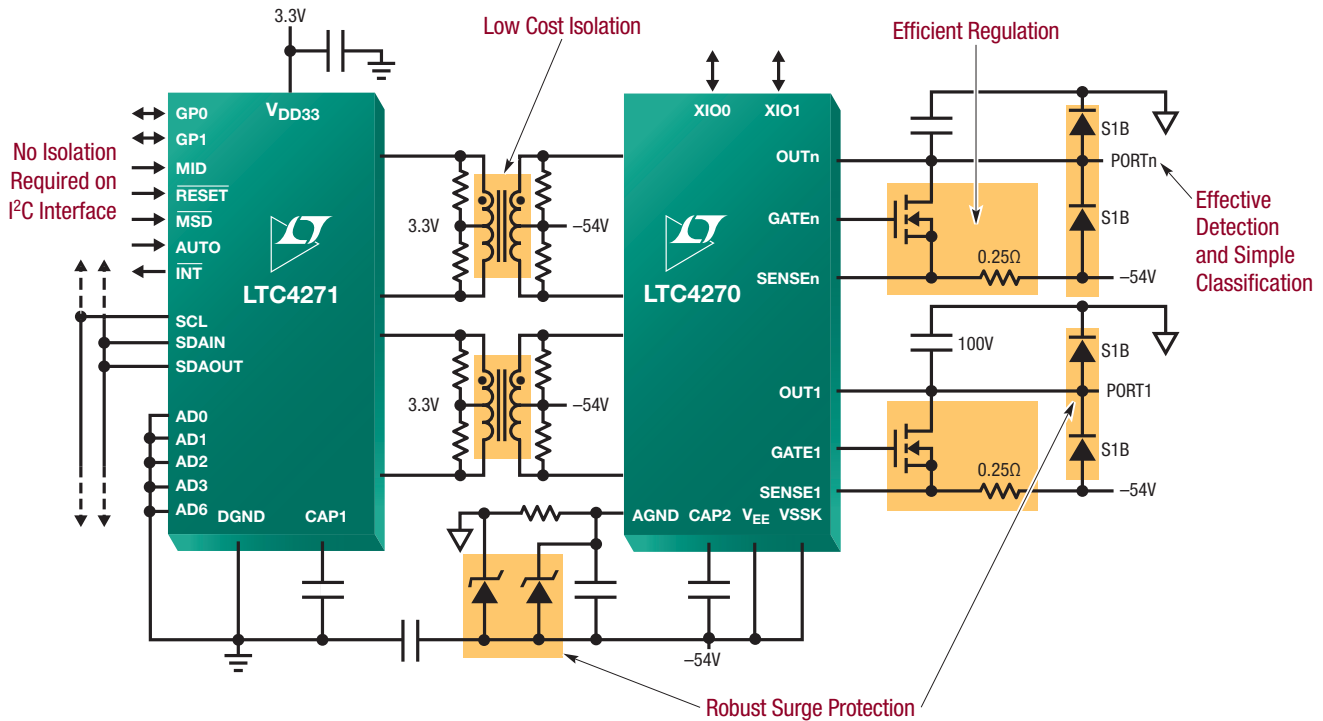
3.3V

Low Cost Isolation

Efficient Regulation

No Isolation Required on I$^2$C Interface

GP0
GP1
MID
$\overline{RESET}$
$\overline{MSD}$
AUTO
$\overline{INT}$
$V_{DD33}$
LTC4271
SCL
SDAIN
SDAOUT
AD0
AD1
AD2
AD3
AD6
DGND
CAP1

3.3V
−54V
3.3V
−54V

XIO0
XIO1
OUTn
GATEn
SENSEn
LTC4270
OUT1
GATE1
SENSE1
AGND
CAP2
$V_{EE}$
VSSK

S1B
PORTn
S1B
0.25Ω
−54V
100V
S1B
PORT1
S1B
0.25Ω
−54V

Effective Detection and Simple Classification

−54V

Robust Surge Protection